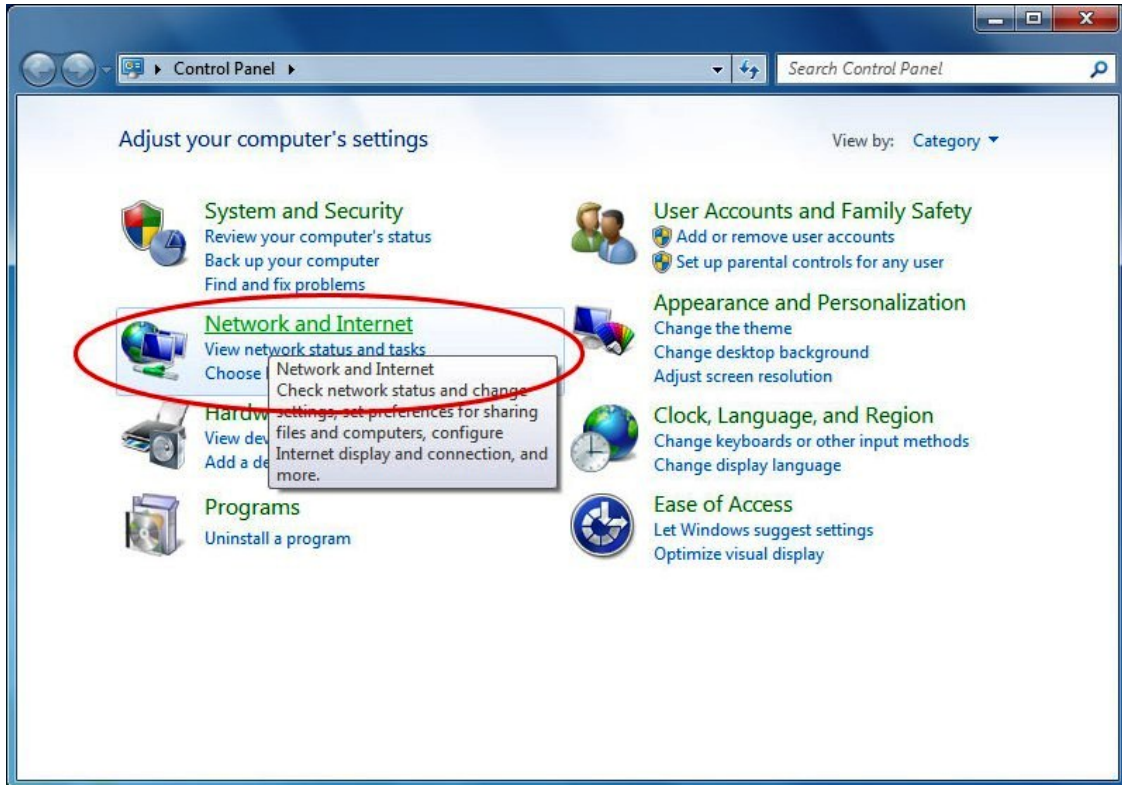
Control Panel ▸

Search Control Panel

Adjust your computer's settings

View by: Category ▾

System and Security
Review your computer's status
Back up your computer
Find and fix problems

Network and Internet
View network status and tasks
Choose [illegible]

Network and Internet
Check network status and change settings, set preferences for sharing files and computers, configure Internet display and connection, and more.

Hardw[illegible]
View dev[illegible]
Add a de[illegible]

Programs
Uninstall a program

User Accounts and Family Safety
Add or remove user accounts
Set up parental controls for any user

Appearance and Personalization
Change the theme
Change desktop background
Adjust screen resolution

Clock, Language, and Region
Change keyboards or other input methods
Change display language

Ease of Access
Let Windows suggest settings
Optimize visual display